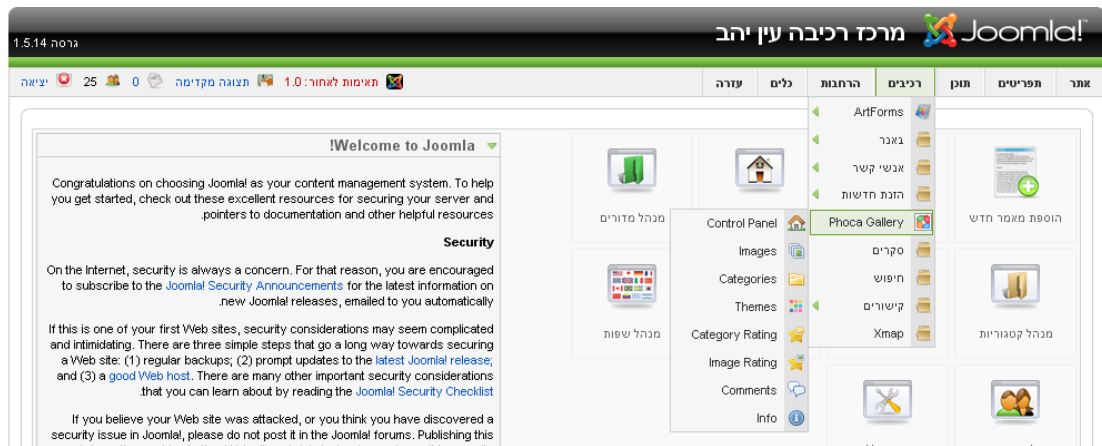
Joomla!
מרכז רכיבה עין יהב
גרסה 1.5.14

אתר | תפריטים | תוכן | רכיבים | הרחבות | כלים | עזרה

תאימות לאחור: 1.0 | תצוגה מקדימה | 0 | 25 | יציאה

הוספת מאמר חדש
מנהל קטגוריות
מנהל מדורים
מנהל שפות

ArtForms
באנר
אנשי קשר
הזנת חדשות
Phoca Gallery
סקרים
חיפוש
קישורים
Xmap

Control Panel
Images
Categories
Themes
Category Rating
Image Rating
Comments
Info

Welcome to Joomla!

Congratulations on choosing Joomla! as your content management system. To help you get started, check out these excellent resources for securing your server and pointers to documentation and other helpful resources.

Security

On the Internet, security is always a concern. For that reason, you are encouraged to subscribe to the Joomla! Security Announcements for the latest information on new Joomla! releases, emailed to you automatically.

If this is one of your first Web sites, security considerations may seem complicated and intimidating. There are three simple steps that go a long way towards securing a Web site: (1) regular backups; (2) prompt updates to the latest Joomla! release; and (3) a good Web host. There are many other important security considerations that you can learn about by reading the Joomla! Security Checklist.

If you believe your Web site was attacked, or you think you have discovered a security issue in Joomla!, please do not post it in the Joomla! forums. Publishing this